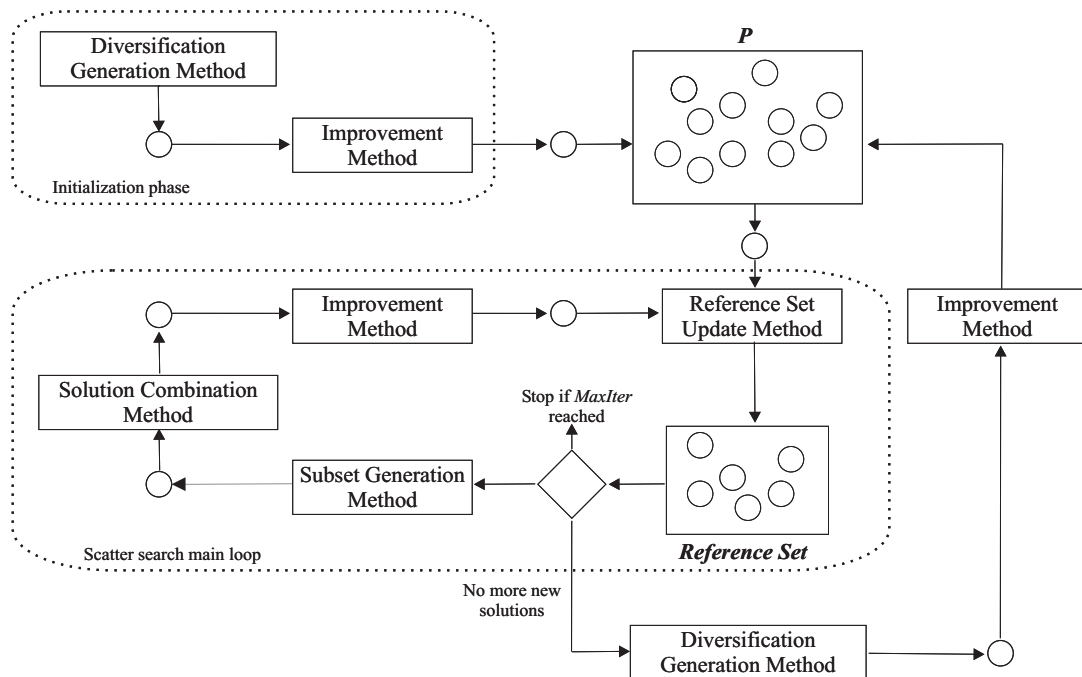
Diversification Generation Method

Improvement Method

Initialization phase

*P*

Improvement Method

Reference Set Update Method

Improvement Method

Solution Combination Method

Stop if *MaxIter* reached

Subset Generation Method

Scatter search main loop

*Reference Set*

No more new solutions

Diversification Generation Method